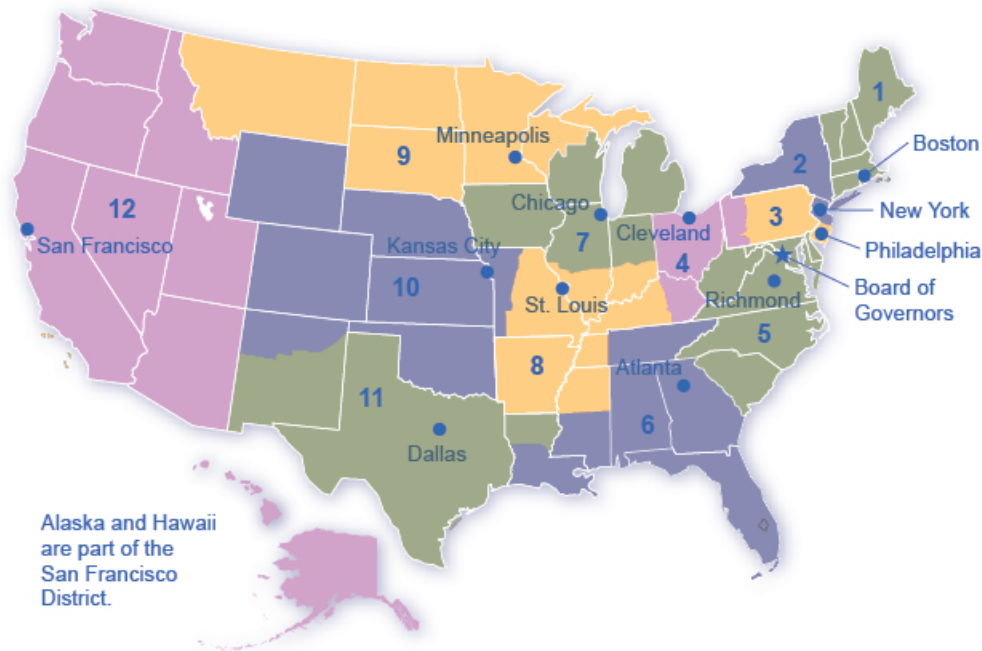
1
Boston
2
New York
3
Philadelphia
Board of Governors
4
Cleveland
5
Richmond
6
Atlanta
7
Chicago
8
St. Louis
9
Minneapolis
10
Kansas City
11
Dallas
12
San Francisco

Alaska and Hawaii are part of the San Francisco District.